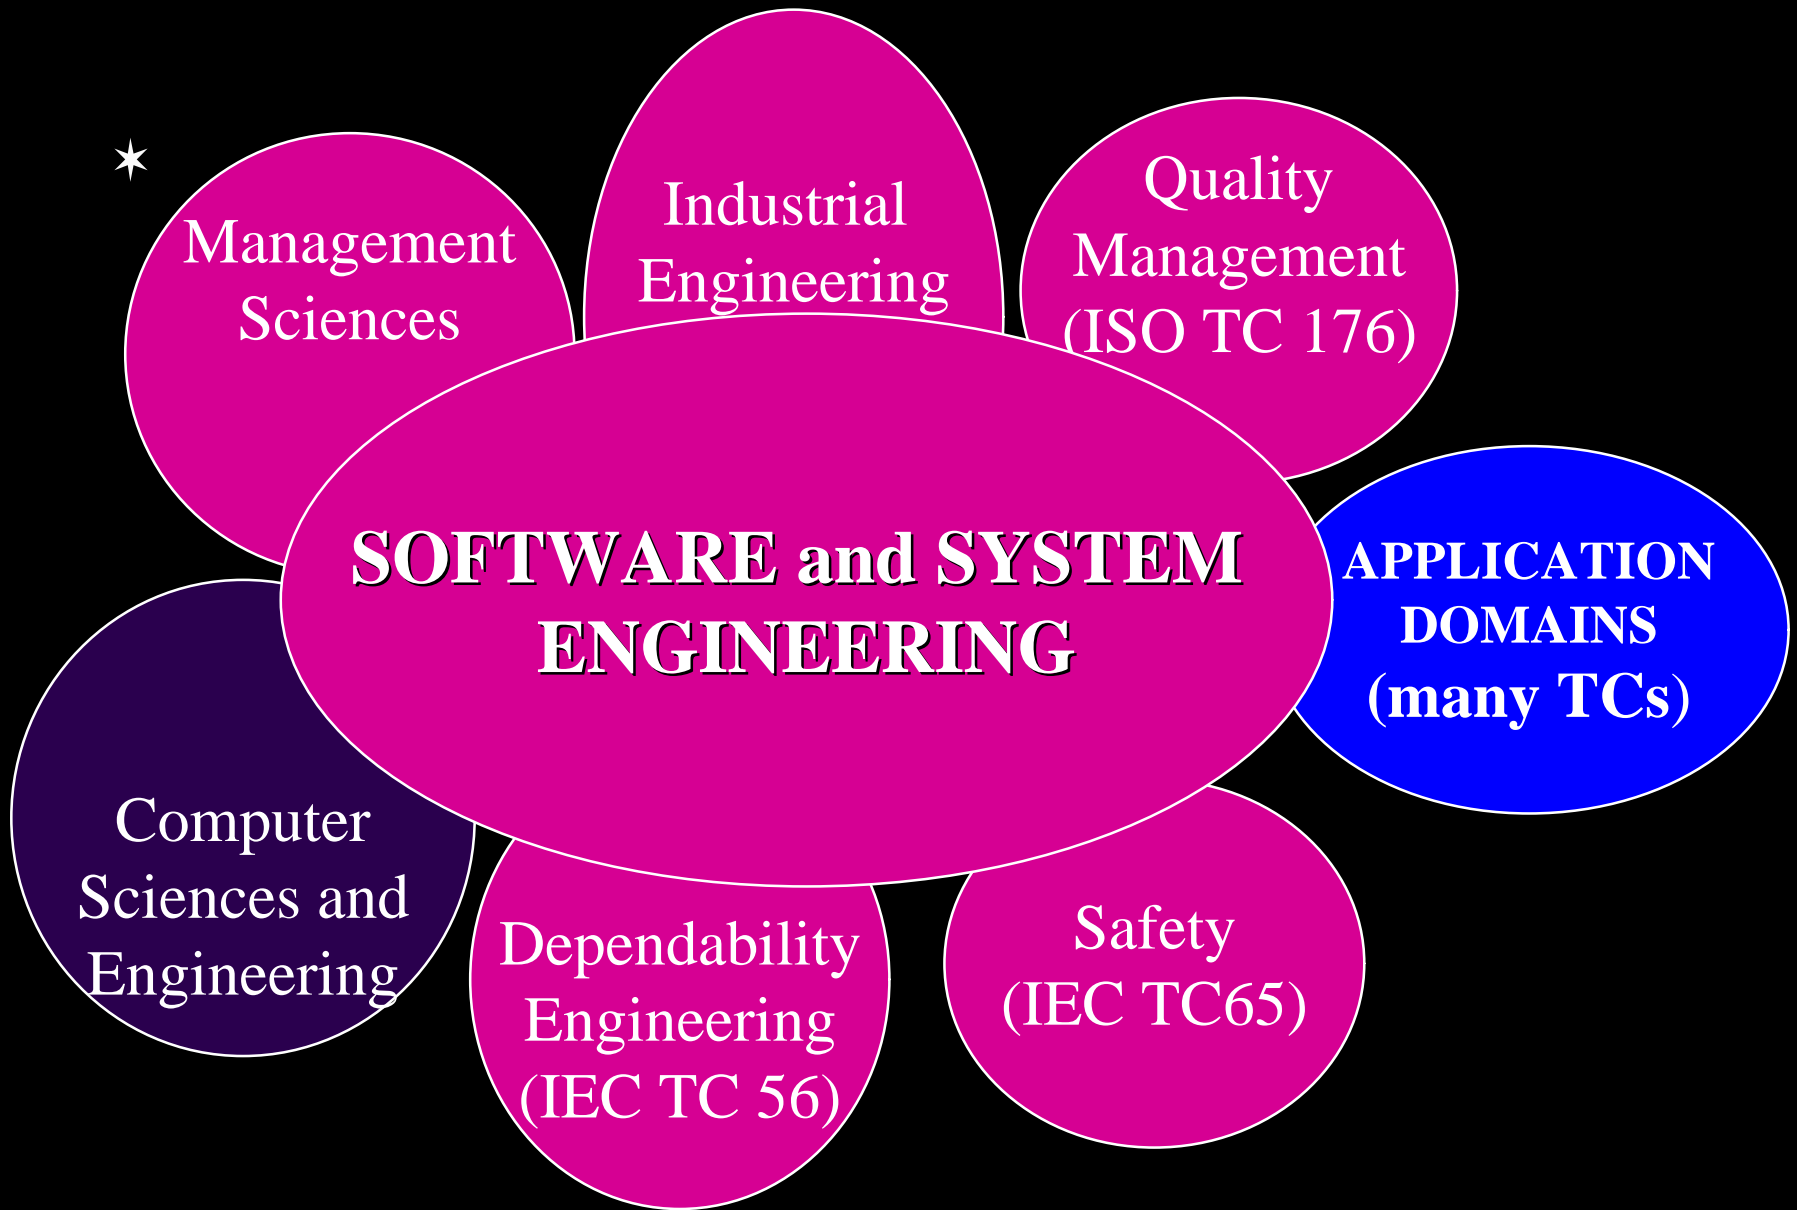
Management Sciences

Industrial Engineering

Quality Management (ISO TC 176)

SOFTWARE and SYSTEM ENGINEERING

APPLICATION DOMAINS (many TCs)

Computer Sciences and Engineering

Dependability Engineering (IEC TC 56)

Safety (IEC TC65)